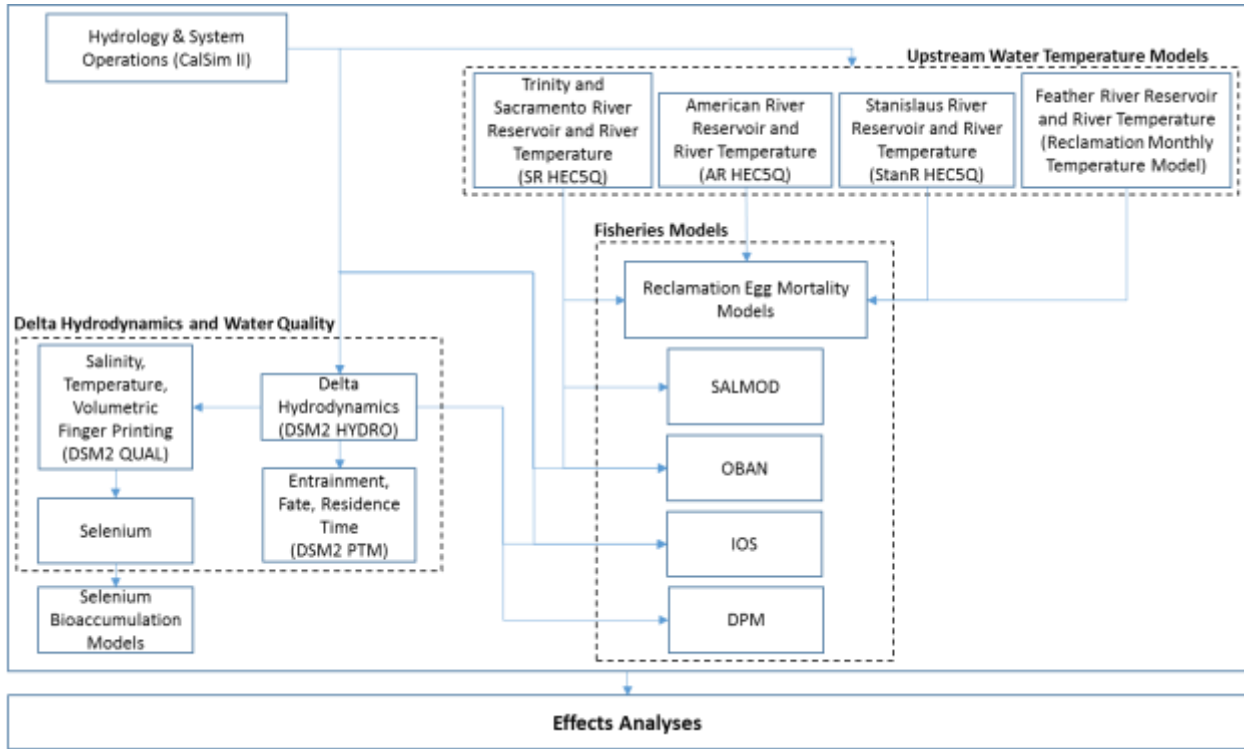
Hydrology & System Operations (CalSim II)

Upstream Water Temperature Models

Trinity and Sacramento River Reservoir and River Temperature (SR HEC5Q)

American River Reservoir and River Temperature (AR HEC5Q)

Stanislaus River Reservoir and River Temperature (StanR HEC5Q)

Feather River Reservoir and River Temperature (Reclamation Monthly Temperature Model)

Fisheries Models

Reclamation Egg Mortality Models

SALMOD

OBAN

IOS

DPM

Delta Hydrodynamics and Water Quality

Salinity, Temperature, Volumetric Finger Printing (DSM2 QUAL)

Delta Hydrodynamics (DSM2 HYDRO)

Entrainment, Fate, Residence Time (DSM2 PTM)

Selenium

Selenium Bioaccumulation Models

Effects Analyses